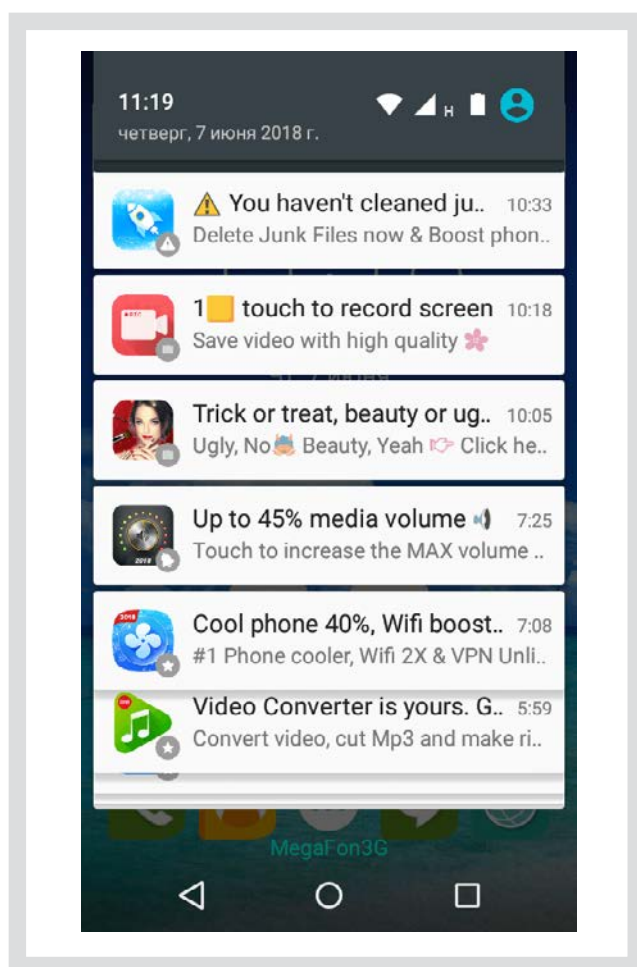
11:19
четверг, 7 июня 2018 г.

⚠ You haven't cleaned ju.. 10:33
Delete Junk Files now & Boost phon..

1 touch to record screen 10:18
Save video with high quality

Trick or treat, beauty or ug.. 10:05
Ugly, No Beauty, Yeah Click he..

Up to 45% media volume 7:25
Touch to increase the MAX volume ..

Cool phone 40%, Wifi boost.. 7:08
#1 Phone cooler, Wifi 2X & VPN Unli..

Video Converter is yours. G.. 5:59
Convert video, cut Mp3 and make ri..

MegaFon3G